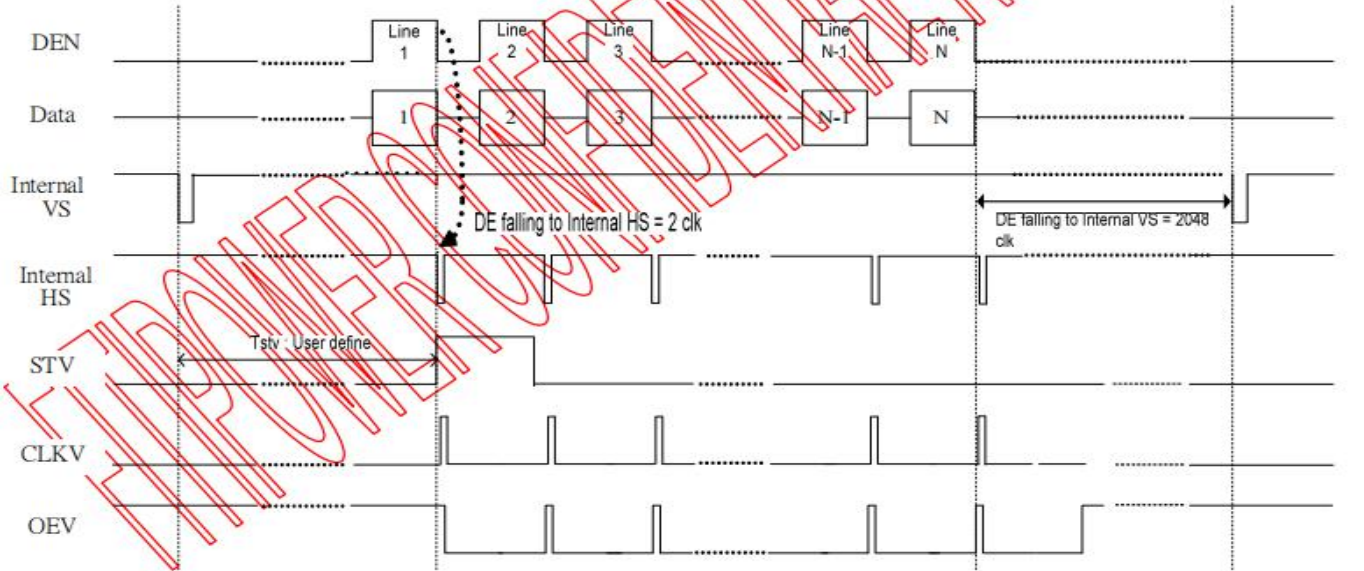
DEN
Line 1
Line 2
Line 3
Line N-1
Line N

Data
1
2
3
N-1
N

Internal VS
DE falling to Internal HS = 2 clk
DE falling to Internal VS = 2048 clk

Internal HS

STV
Tstv : User define

CLKV

OEV

FITIPOWER CONFIDENTIAL